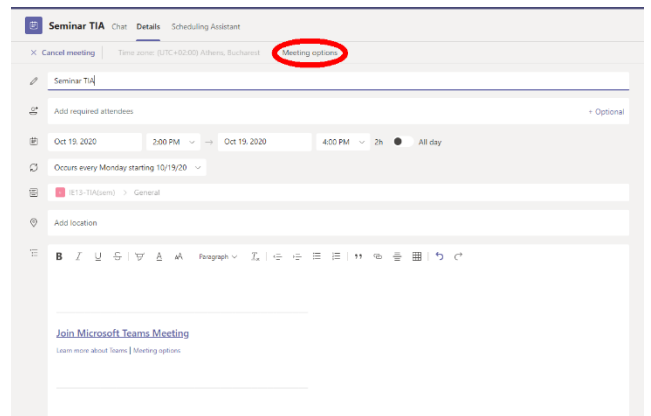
Seminar TIA Chat Details Scheduling Assistant

× Cancel meeting Time zone: (UTC+02:00) Athens, Bucharest Meeting options

Seminar TIA

Add required attendees + Optional

Oct 19, 2020 2:00 PM → Oct 19, 2020 4:00 PM 2h All day

Occurs every Monday starting 10/19/20

IE13-TIA(sem) > General

Add location

B I U S A A Paragraph

Join Microsoft Teams Meeting

Learn more about Teams | Meeting options